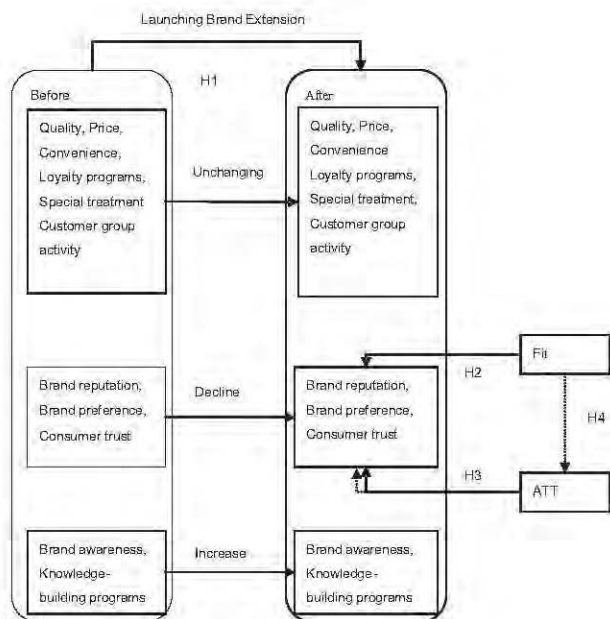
Launching Brand Extension

H1

Before

Quality, Price, Convenience, Loyalty programs, Special treatment Customer group activity

Brand reputation, Brand preference, Consumer trust

Brand awareness, Knowledge-building programs

Unchanging

Decline

Increase

After

Quality, Price, Convenience Loyalty programs, Special treatment, Customer group activity

Brand reputation, Brand preference, Consumer trust

Brand awareness, Knowledge-building programs

Fit

H2

H4

H3

ATT